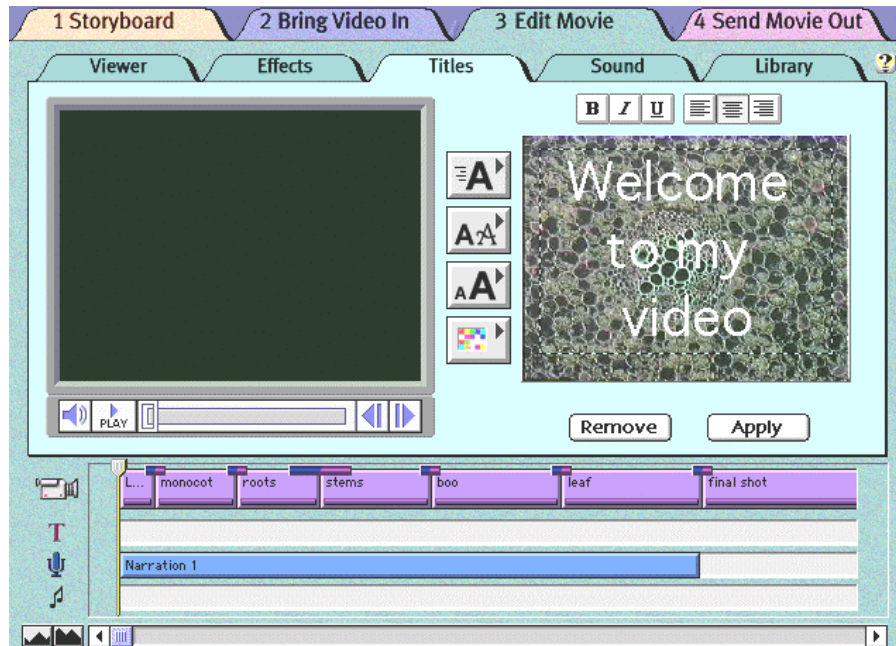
1 Storyboard
2 Bring Video In
3 Edit Movie
4 Send Movie Out
?

Viewer
Effects
Titles
Sound
Library

B I U

A
AA
AA

Welcome to my video

PLAY

Remove
Apply

L...
monocot
roots
stems
boo
leaf
final shot

T

Narration 1